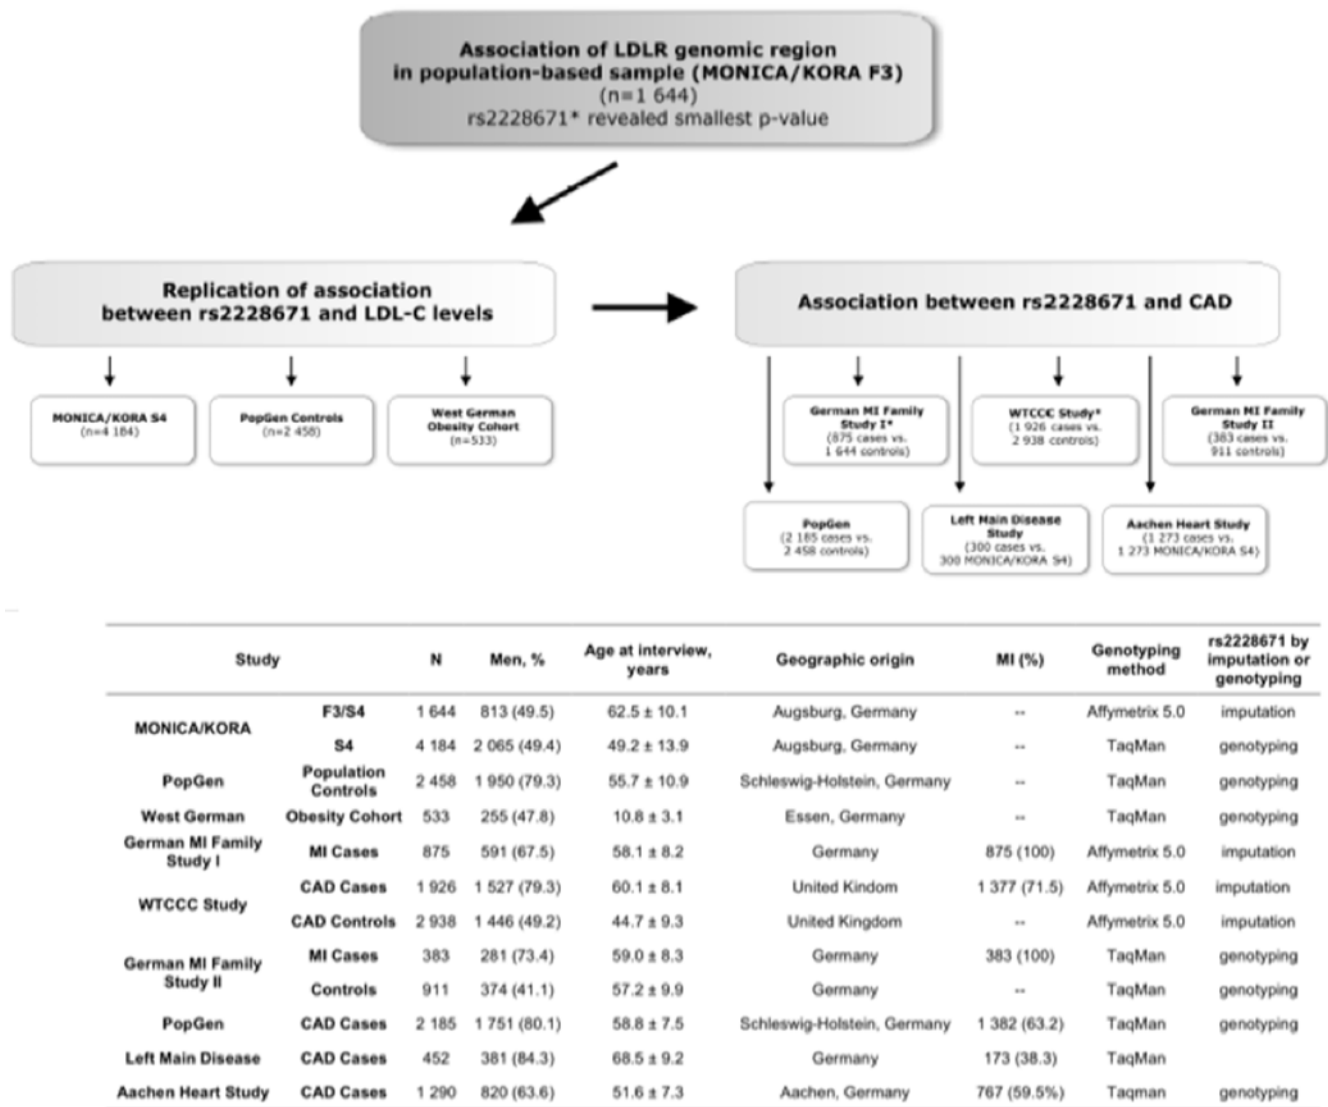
Association of LDLR genomic region in population-based sample (MONICA/KORA F3)
(n=1 644)
rs2228671* revealed smallest p-value

Replication of association between rs2228671 and LDL-C levels

MONICA/KORA S4
(n=4 184)

PopGen Controls
(n=2 458)

West German Obesity Cohort
(n=533)

Association between rs2228671 and CAD

German MI Family Study I*
(875 cases vs. 1 644 controls)

WTCCC Study*
(1 926 cases vs. 2 938 controls)

German MI Family Study II
(383 cases vs. 911 controls)

PopGen
(2 185 cases vs. 2 458 controls)

Left Main Disease Study
(300 cases vs. 300 MONICA/KORA S4)

Aachen Heart Study
(1 273 cases vs. 1 273 MONICA/KORA S4)

| Study | | N | Men, % | Age at interview, years | Geographic origin | MI (%) | Genotyping method | rs2228671 by imputation or genotyping |
|---|---|---|---|---|---|---|---|---|
| MONICA/KORA | F3/S4 | 1 644 | 813 (49.5) | 62.5 ± 10.1 | Augsburg, Germany | -- | Affymetrix 5.0 | imputation |
| | S4 | 4 184 | 2 065 (49.4) | 49.2 ± 13.9 | Augsburg, Germany | -- | TaqMan | genotyping |
| PopGen | Population Controls | 2 458 | 1 950 (79.3) | 55.7 ± 10.9 | Schleswig-Holstein, Germany | -- | TaqMan | genotyping |
| West German | Obesity Cohort | 533 | 255 (47.8) | 10.8 ± 3.1 | Essen, Germany | -- | TaqMan | genotyping |
| German MI Family Study I | MI Cases | 875 | 591 (67.5) | 58.1 ± 8.2 | Germany | 875 (100) | Affymetrix 5.0 | imputation |
| WTCCC Study | CAD Cases | 1 926 | 1 527 (79.3) | 60.1 ± 8.1 | United Kindom | 1 377 (71.5) | Affymetrix 5.0 | imputation |
| | CAD Controls | 2 938 | 1 446 (49.2) | 44.7 ± 9.3 | United Kingdom | -- | Affymetrix 5.0 | imputation |
| German MI Family Study II | MI Cases | 383 | 281 (73.4) | 59.0 ± 8.3 | Germany | 383 (100) | TaqMan | genotyping |
| | Controls | 911 | 374 (41.1) | 57.2 ± 9.9 | Germany | -- | TaqMan | genotyping |
| PopGen | CAD Cases | 2 185 | 1 751 (80.1) | 58.8 ± 7.5 | Schleswig-Holstein, Germany | 1 382 (63.2) | TaqMan | genotyping |
| Left Main Disease | CAD Cases | 452 | 381 (84.3) | 68.5 ± 9.2 | Germany | 173 (38.3) | TaqMan | |
| Aachen Heart Study | CAD Cases | 1 290 | 820 (63.6) | 51.6 ± 7.3 | Aachen, Germany | 767 (59.5%) | Taqman | genotyping |